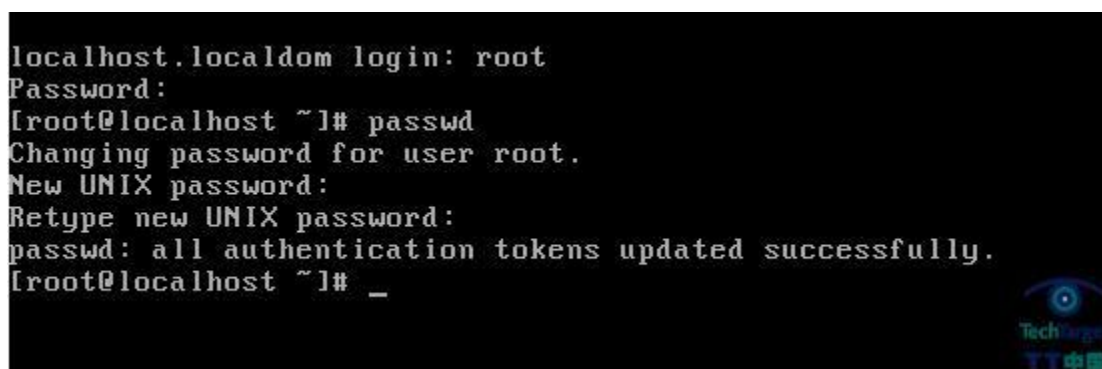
localhost.localdom login: root
Password:
[root@localhost ~]# passwd
Changing password for user root.
New UNIX password:
Retype new UNIX password:
passwd: all authentication tokens updated successfully.
[root@localhost ~]# _

TechTarget
TT中国